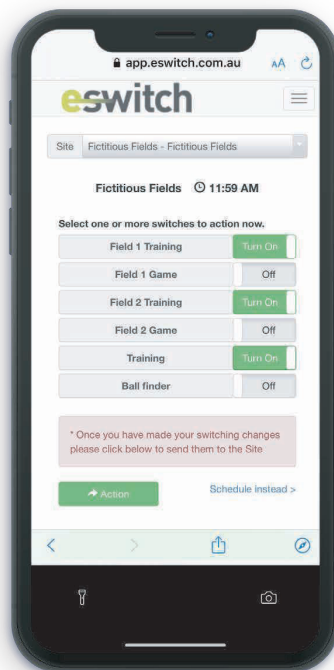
app.eswitch.com.au AA

eswitch

Site Fictitious Fields - Fictitious Fields

Fictitious Fields 11:59 AM

Select one or more switches to action now.

| | |
|---|---|
| Field 1 Training | Turn On |
| Field 1 Game | Off |
| Field 2 Training | Turn On |
| Field 2 Game | Off |
| Training | Turn On |
| Ball finder | Off |

* Once you have made your switching changes please click below to send them to the Site

Action

Schedule instead >